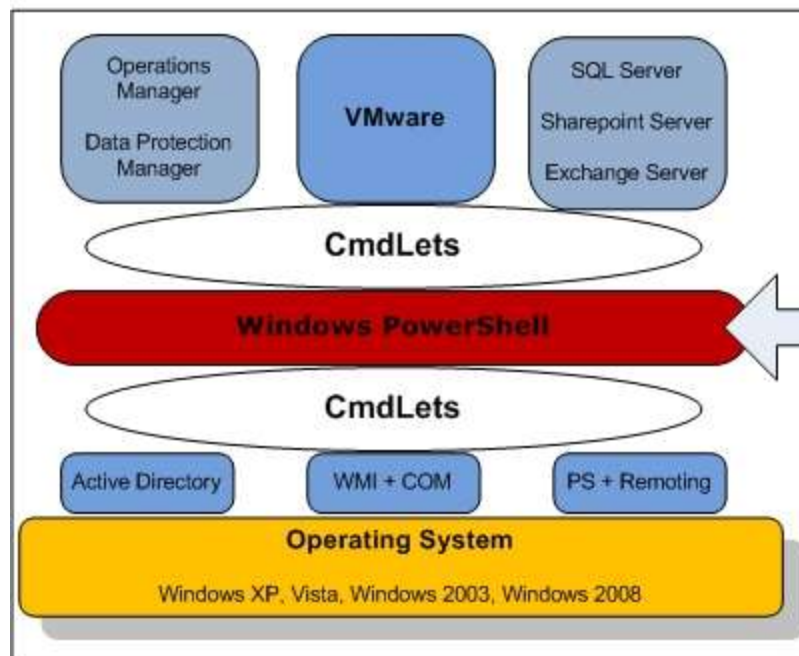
Operations Manager

Data Protection Manager

VMware

SQL Server

Sharepoint Server

Exchange Server

CmdLets

Windows PowerShell

CmdLets

Active Directory

WMI + COM

PS + Remoting

Operating System

Windows XP, Vista, Windows 2003, Windows 2008